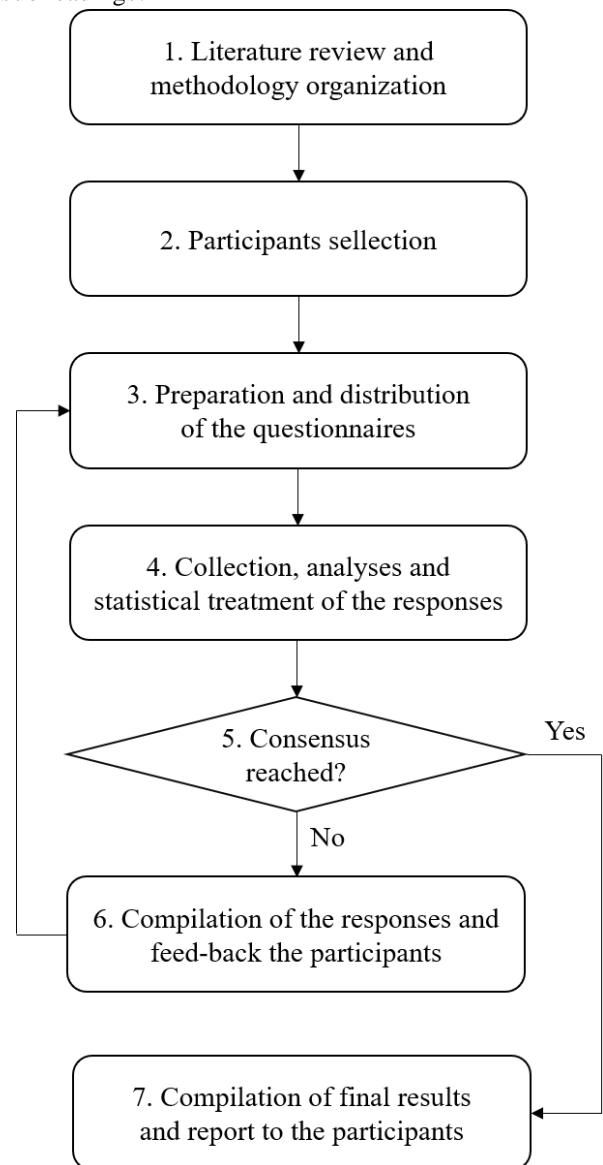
1. Literature review and methodology organization

2. Participants sellection

3. Preparation and distribution of the questionnaires

4. Collection, analyses and statistical treatment of the responses

5. Consensus reached?

Yes

No

6. Compilation of the responses and feed-back the participants

7. Compilation of final results and report to the participants